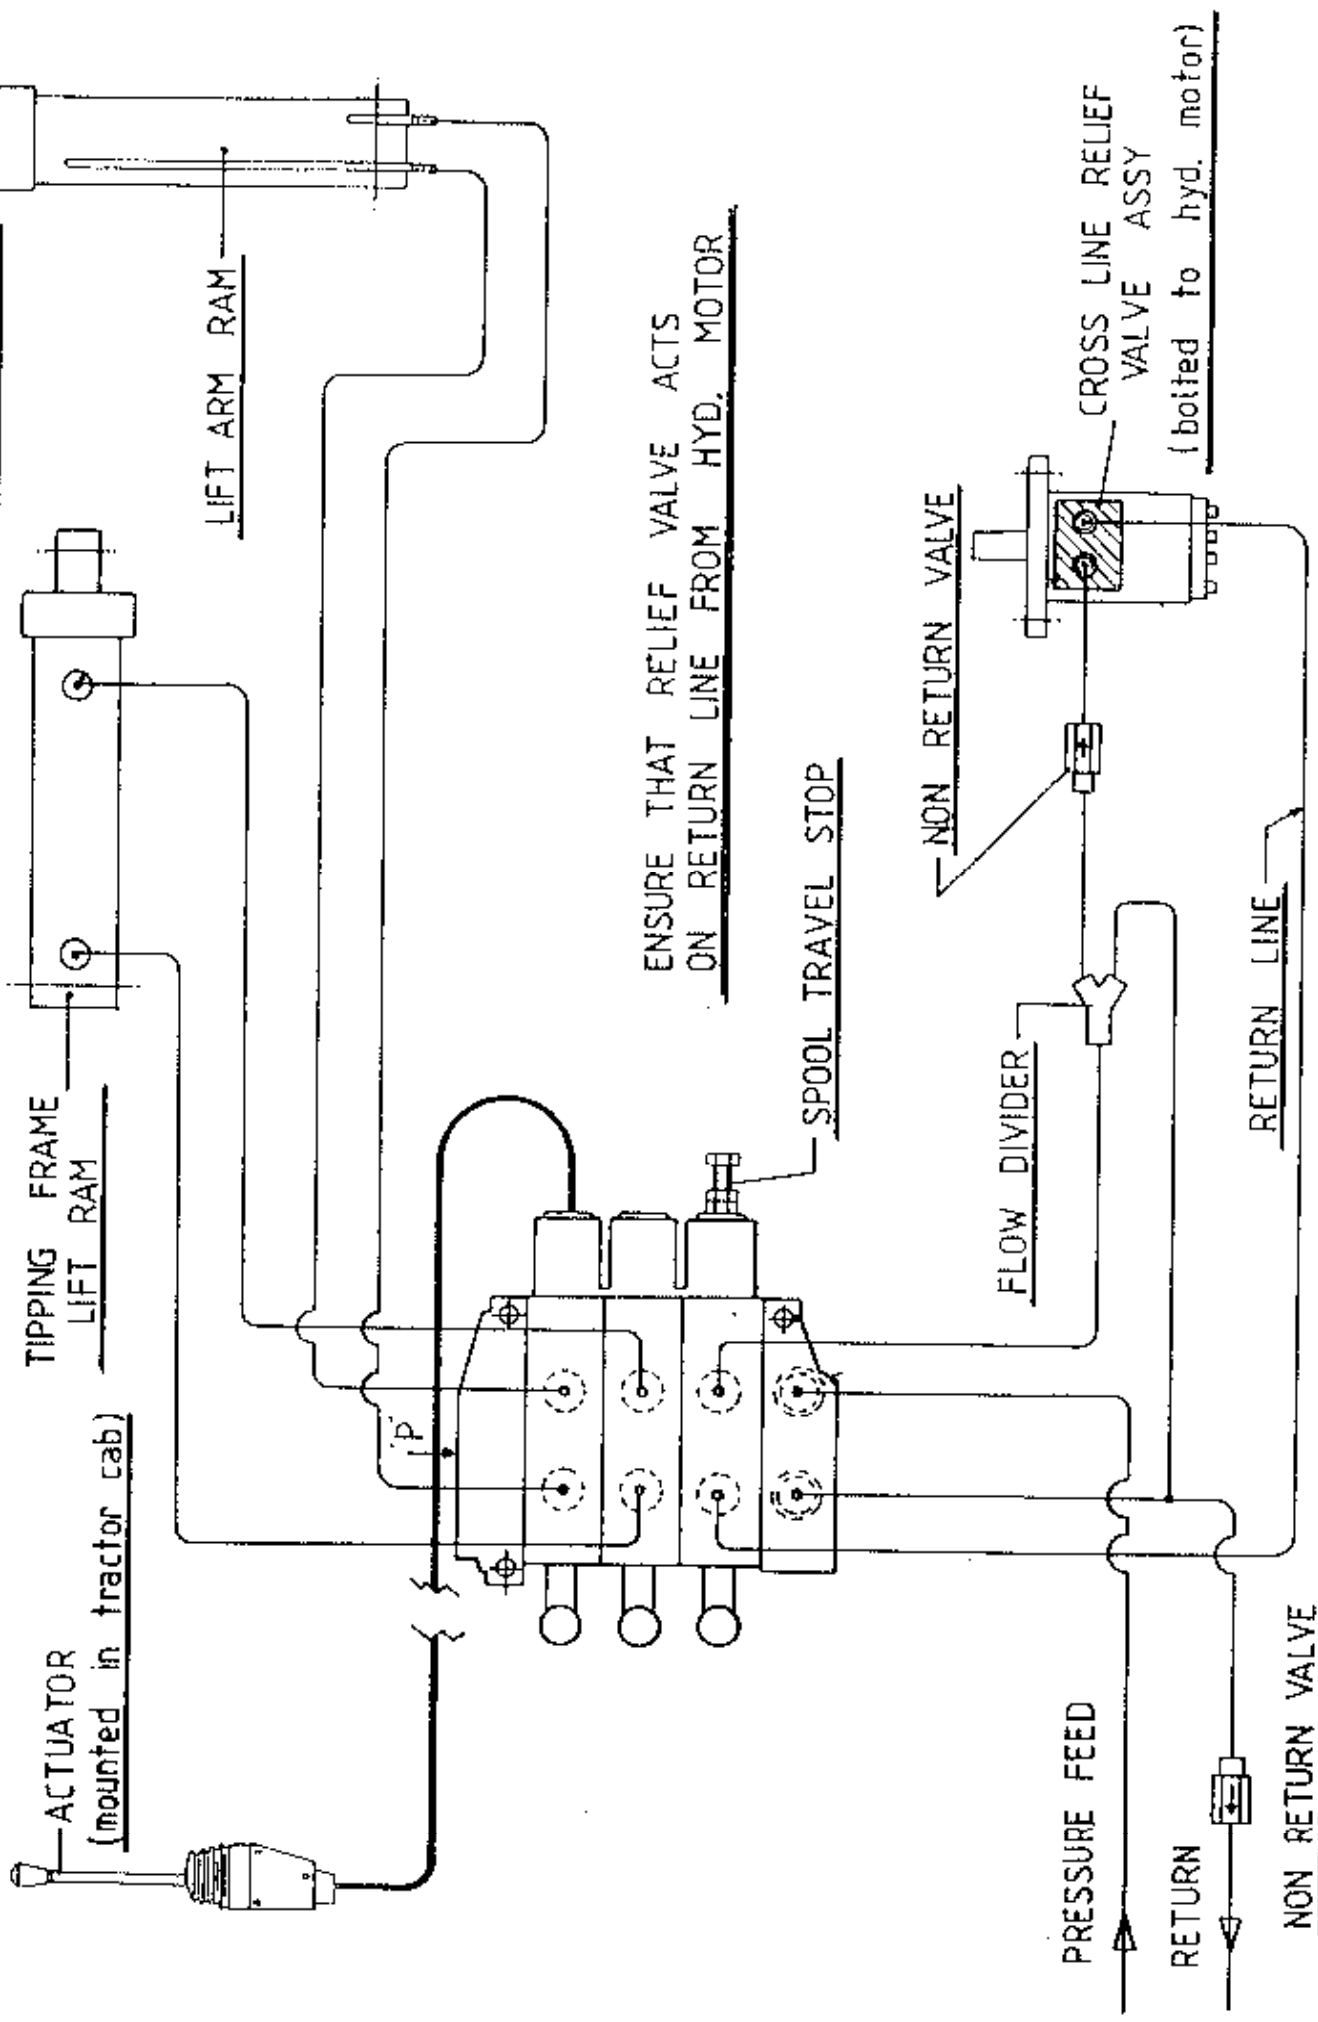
LIFT ARM RAM

ENSURE THAT RELIEF VALVE ACTS ON RETURN LINE FROM HYD. MOTOR

CROSS LINE RELIEF VALVE ASSY (bolted to hyd. motor)

NON RETURN VALVE

SPOOL TRAVEL STOP

TIPPING FRAME LIFT RAM

FLOW DIVIDER

RETURN LINE

ACTUATOR (mounted in tractor cab)

'P'

PRESSURE FEED

RETURN

NON RETURN VALVE